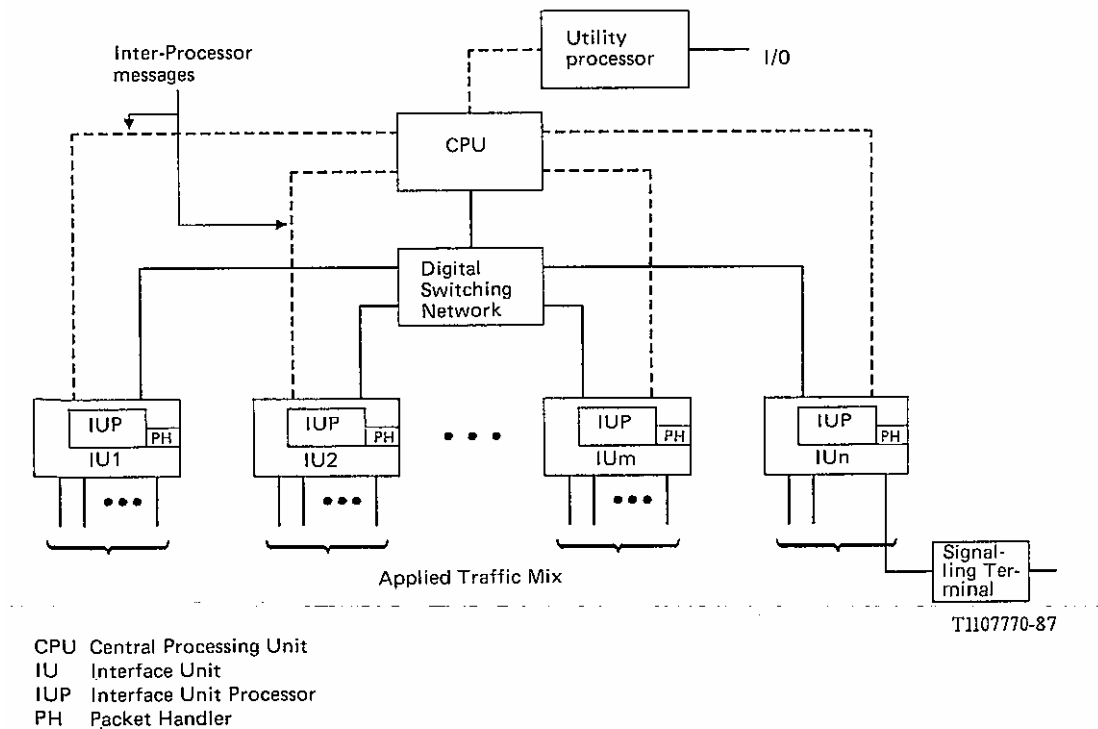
Inter-Processor messages

Utility processor

I/0

CPU

Digital Switching Network

IUP
PH
IU1

IUP
PH
IU2

IUP
PH
IUm

IUP
PH
IUn

Signalling Terminal

Applied Traffic Mix

T1107770-87

CPU Central Processing Unit
IU Interface Unit
IUP Interface Unit Processor
PH Packet Handler